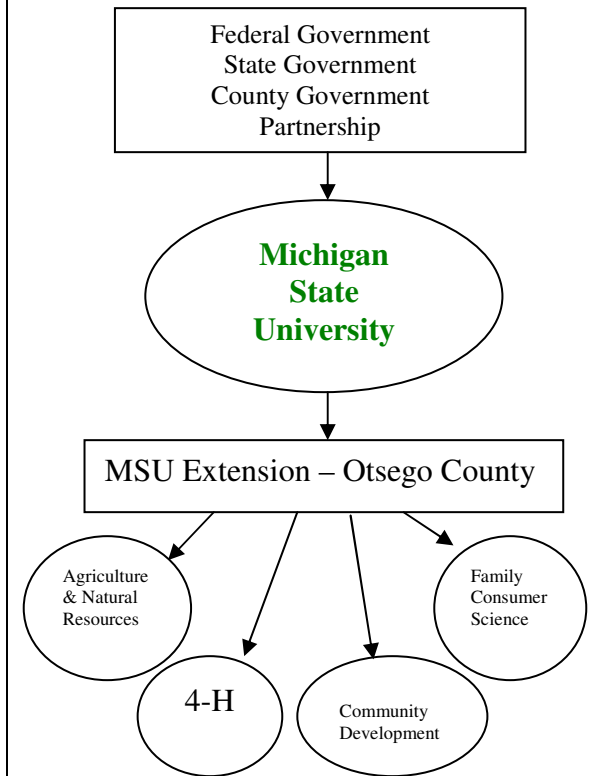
Federal Government
State Government
County Government
Partnership

Michigan
State
University

MSU Extension – Otsego County

Agriculture
& Natural
Resources

4-H

Community
Development

Family
Consumer
Science